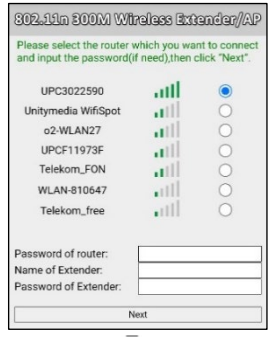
802.11n 300M Wireless Extender/AP

Please select the router which you want to connect and input the password(if need),then click "Next".

UPC3022590
Unitymedia WifiSpot
o2-WLAN27
UPCF11973F
Telekom_FON
WLAN-810647
Telekom_free

Password of router:
Name of Extender:
Password of Extender:

Next